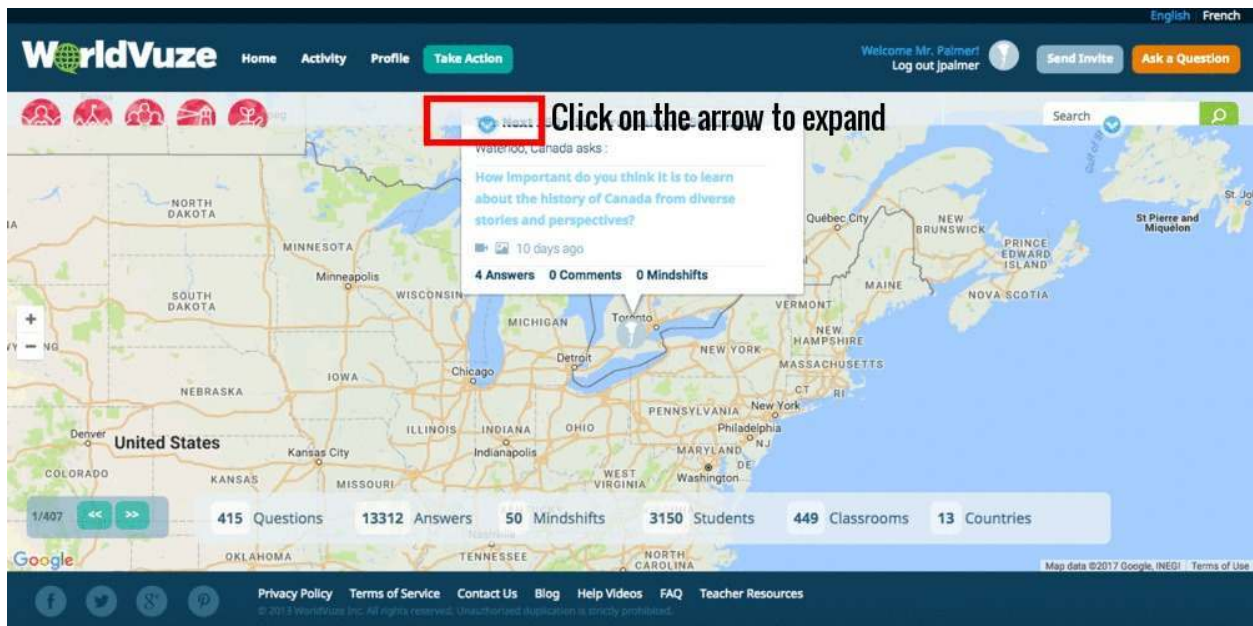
English French

WorldVuze Home Activity Profile Take Action

Welcome Mr. Palmer!
Log out jpalmer

Send Invite Ask a Question

Search

Next Click on the arrow to expand

Waterloo, Canada asks :

How important do you think it is to learn about the history of Canada from diverse stories and perspectives?

10 days ago

4 Answers 0 Comments 0 Mindshifts

NORTH DAKOTA
MINNESOTA
Minneapolis
SOUTH DAKOTA
WISCONSIN
MICHIGAN
Toronto
Québec City
NEW BRUNSWICK
PRINCE EDWARD ISLAND
St Pierre and Miquelon
MAINE
NOVA SCOTIA
VERMONT
NEW HAMPSHIRE
MASSACHUSETTS
NEW YORK
Detroit
IOWA
Chicago
NEBRASKA
CT
RI
New York
PENNSYLVANIA
ILLINOIS
INDIANA
OHIO
Philadelphia
NJ
Denver
United States
Kansas City
Indianapolis
MARYLAND
DE
COLORADO
KANSAS
MISSOURI
WEST VIRGINIA
Washington
OKLAHOMA
TENNESSEE
NORTH CAROLINA

1/407 << >>

415 Questions 13312 Answers 50 Mindshifts 3150 Students 449 Classrooms 13 Countries

Google

Map data ©2017 Google, INEGI Terms of Use

Privacy Policy Terms of Service Contact Us Blog Help Videos FAQ Teacher Resources

© 2015 WorldVuze Inc. All rights reserved. Unauthorized duplication is strictly prohibited.